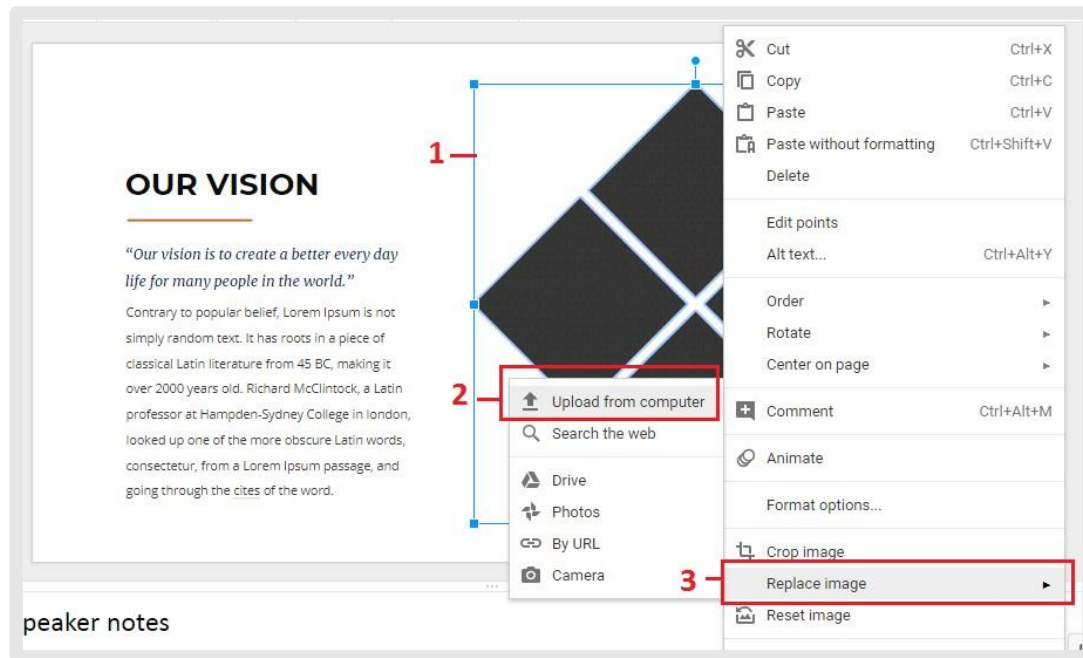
OUR VISION

"Our vision is to create a better every day life for many people in the world."

Contrary to popular belief, Lorem Ipsum is not simply random text. It has roots in a piece of classical Latin literature from 45 BC, making it over 2000 years old. Richard McClintock, a Latin professor at Hampden-Sydney College in london, looked up one of the more obscure Latin words, consectetur, from a Lorem Ipsum passage, and going through the cites of the word.

1

2

3

Upload from computer
Search the web
Drive
Photos
By URL
Camera

| | |
|---|---|
| Cut | Ctrl+X |
| Copy | Ctrl+C |
| Paste | Ctrl+V |
| Paste without formatting | Ctrl+Shift+V |
| Delete | |
| Edit points | |
| Alt text... | Ctrl+Alt+Y |
| Order | ▸ |
| Rotate | ▸ |
| Center on page | ▸ |
| Comment | Ctrl+Alt+M |
| Animate | |
| Format options... | |
| Crop image | |
| Replace image | ▸ |
| Reset image | |

peaker notes